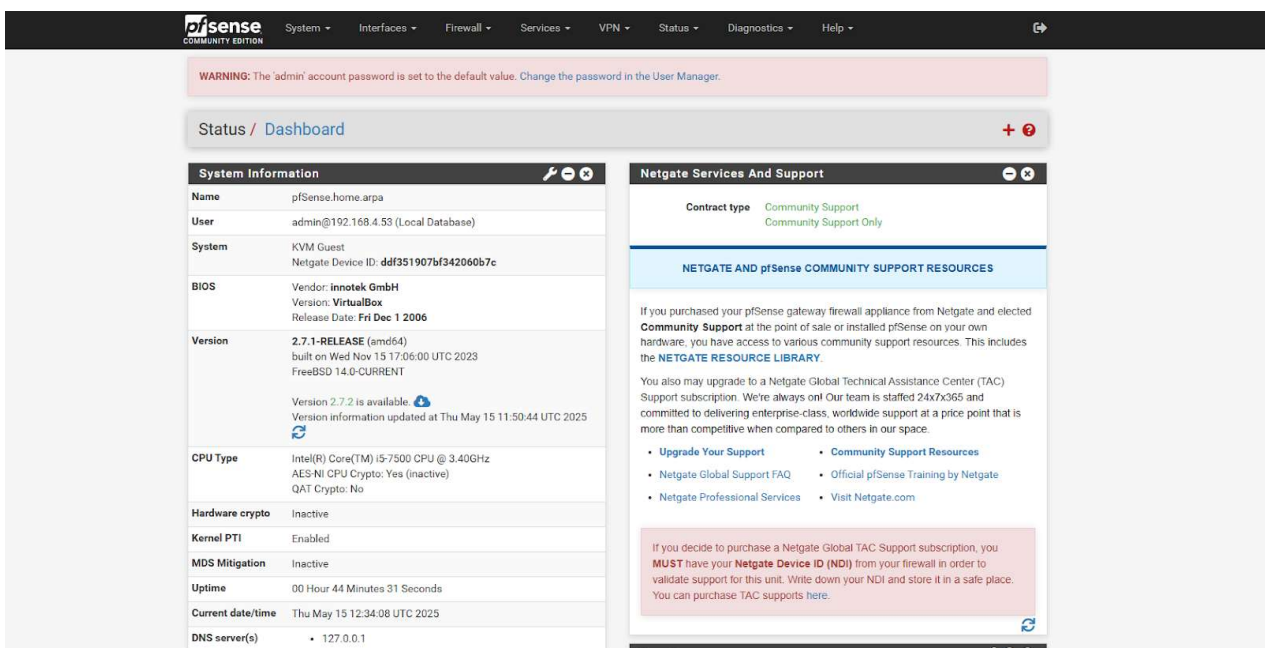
pfsense COMMUNITY EDITION System ▾ Interfaces ▾ Firewall ▾ Services ▾ VPN ▾ Status ▾ Diagnostics ▾ Help ▾

WARNING: The 'admin' account password is set to the default value. Change the password in the User Manager.

Status / Dashboard

System Information

| | |
|---|---|
| Name | pfSense.home.arpa |
| User | admin@192.168.4.53 (Local Database) |
| System | KVM Guest<br>Netgate Device ID: ddf351907bf342060b7c |
| BIOS | Vendor: innotek GmbH<br>Version: VirtualBox<br>Release Date: Fri Dec 1 2006 |
| Version | 2.7.1-RELEASE (amd64)<br>built on Wed Nov 15 17:06:00 UTC 2023<br>FreeBSD 14.0-CURRENT<br><br>Version 2.7.2 is available.<br>Version information updated at Thu May 15 11:50:44 UTC 2025 |
| CPU Type | Intel(R) Core(TM) i5-7500 CPU @ 3.40GHz<br>AES-NI CPU Crypto: Yes (inactive)<br>QAT Crypto: No |
| Hardware crypto | Inactive |
| Kernel PTI | Enabled |
| MDS Mitigation | Inactive |
| Uptime | 00 Hour 44 Minutes 31 Seconds |
| Current date/time | Thu May 15 12:34:08 UTC 2025 |
| DNS server(s) | • 127.0.0.1 |

Netgate Services And Support

Contract type Community Support
Community Support Only

NETGATE AND pfSense COMMUNITY SUPPORT RESOURCES

If you purchased your pfSense gateway firewall appliance from Netgate and elected Community Support at the point of sale or installed pfSense on your own hardware, you have access to various community support resources. This includes the NETGATE RESOURCE LIBRARY.

You also may upgrade to a Netgate Global Technical Assistance Center (TAC) Support subscription. We're always on! Our team is staffed 24x7x365 and committed to delivering enterprise-class, worldwide support at a price point that is more than competitive when compared to others in our space.

• Upgrade Your Support
• Community Support Resources
• Netgate Global Support FAQ
• Official pfSense Training by Netgate
• Netgate Professional Services
• Visit Netgate.com

If you decide to purchase a Netgate Global TAC Support subscription, you MUST have your Netgate Device ID (NDI) from your firewall in order to validate support for this unit. Write down your NDI and store it in a safe place. You can purchase TAC supports here.